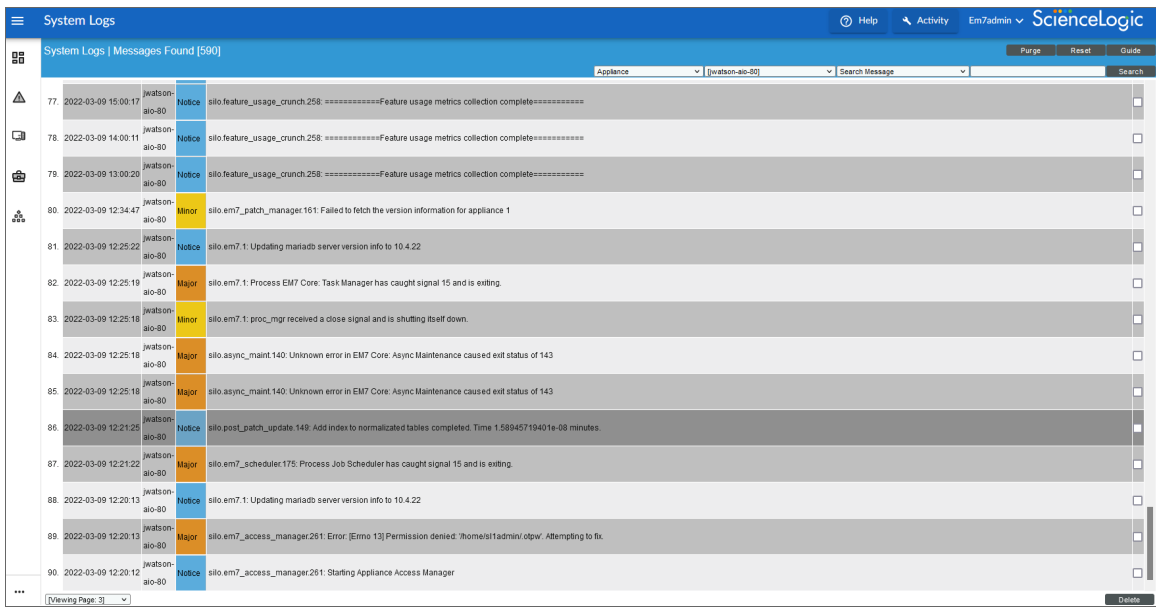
System Logs

Help Activity Em7admin ScienceLogic

System Logs | Messages Found [590]

Purge Reset Guide

Appliance [jwatson-aio-80] Search Message Search

| | | | | |
|---|---|---|---|---|
| 77. | 2022-03-09 15:00:17 | jwatson-aio-80 | Notice | silo.feature_usage_crunch.258: ============Feature usage metrics collection complete============ |
| 78. | 2022-03-09 14:00:11 | jwatson-aio-80 | Notice | silo.feature_usage_crunch.258: ============Feature usage metrics collection complete============ |
| 79. | 2022-03-09 13:00:20 | jwatson-aio-80 | Notice | silo.feature_usage_crunch.258: ============Feature usage metrics collection complete============ |
| 80. | 2022-03-09 12:34:47 | jwatson-aio-80 | Minor | silo.em7_patch_manager.161: Failed to fetch the version information for appliance 1 |
| 81. | 2022-03-09 12:25:22 | jwatson-aio-80 | Notice | silo.em7.1: Updating mariadb server version info to 10.4.22 |
| 82. | 2022-03-09 12:25:19 | jwatson-aio-80 | Major | silo.em7.1: Process EM7 Core: Task Manager has caught signal 15 and is exiting. |
| 83. | 2022-03-09 12:25:18 | jwatson-aio-80 | Minor | silo.em7.1: proc_mgr received a close signal and is shutting itself down. |
| 84. | 2022-03-09 12:25:18 | jwatson-aio-80 | Major | silo.async_maint.140: Unknown error in EM7 Core: Async Maintenance caused exit status of 143 |
| 85. | 2022-03-09 12:25:18 | jwatson-aio-80 | Major | silo.async_maint.140: Unknown error in EM7 Core: Async Maintenance caused exit status of 143 |
| 86. | 2022-03-09 12:21:25 | jwatson-aio-80 | Notice | silo.post_patch_update.149: Add index to normalized tables completed. Time 1.58945719401e-08 minutes. |
| 87. | 2022-03-09 12:21:22 | jwatson-aio-80 | Major | silo.em7_scheduler.175: Process Job Scheduler has caught signal 15 and is exiting. |
| 88. | 2022-03-09 12:20:13 | jwatson-aio-80 | Notice | silo.em7.1: Updating mariadb server version info to 10.4.22 |
| 89. | 2022-03-09 12:20:13 | jwatson-aio-80 | Major | silo.em7_access_manager.261: Error: [Errno 13] Permission denied: '/home/sl1admin/.otpw'. Attempting to fix. |
| 90. | 2022-03-09 12:20:12 | jwatson-aio-80 | Notice | silo.em7_access_manager.261: Starting Appliance Access Manager |

[Viewing Page: 3]

Delete